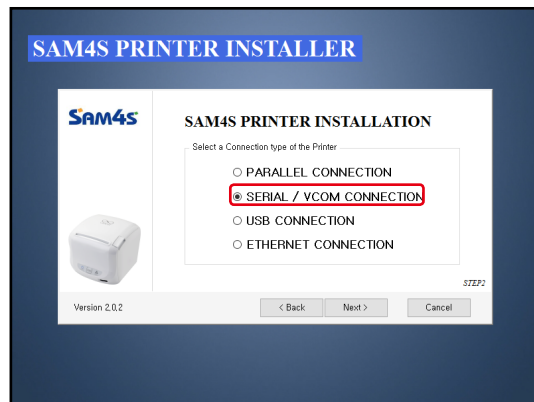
SAM4S PRINTER INSTALLER

SAM4S

SAM4S PRINTER INSTALLATION

Select a Connection type of the Printer

○ PARALLEL CONNECTION

◉ SERIAL / VCOM CONNECTION

○ USB CONNECTION

○ ETHERNET CONNECTION

STEP2

Version 2.0.2

< Back

Next >

Cancel